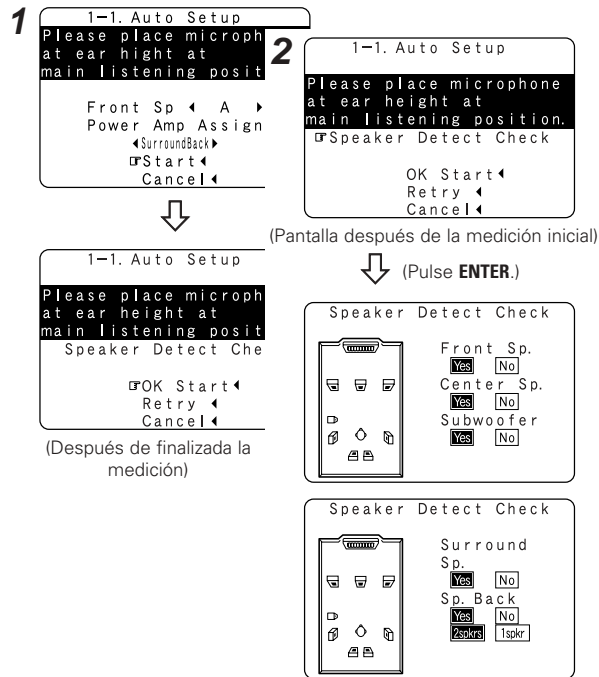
1

1−1. Auto Setup
Please place microph
at ear hight at
main listening posit

Front Sp ◀ A ▶
Power Amp Assign
◀SurroundBack▶
☞Start◀
Cancel◀

1−1. Auto Setup
Please place microph
at ear height at
main listening posit
Speaker Detect Che

☞OK Start◀
Retry ◀
Cancel◀

(Después de finalizada la medición)

2

1−1. Auto Setup
Please place microphone
at ear height at
main listening position.
☞Speaker Detect Check

OK Start◀
Retry ◀
Cancel◀

(Pantalla después de la medición inicial)

(Pulse **ENTER**.)

Speaker Detect Check
Front Sp.
Yes No
Center Sp.
Yes No
Subwoofer
Yes No

Speaker Detect Check
Surround
Sp.
Yes No
Sp. Back
Yes No
2spkrs 1spkr